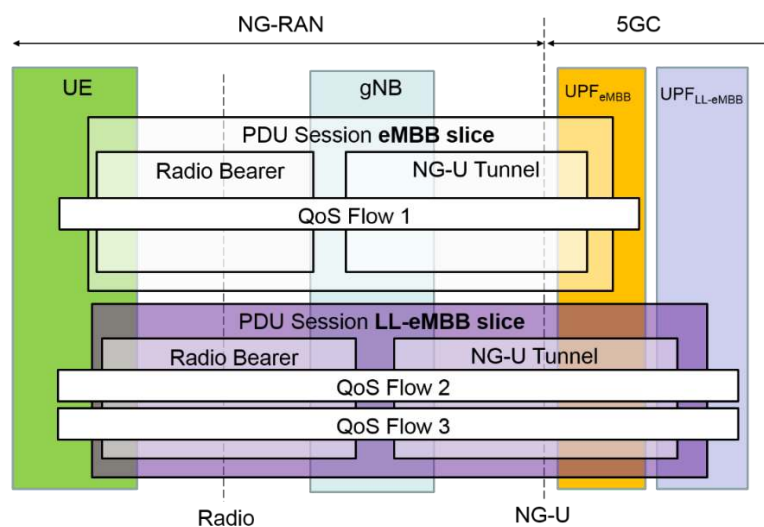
NG-RAN

5GC

UE

gNB

$UPF_{eMBB}$

$UPF_{LL-eMBB}$

PDU Session **eMBB slice**

Radio Bearer

NG-U Tunnel

QoS Flow 1

PDU Session **LL-eMBB slice**

Radio Bearer

NG-U Tunnel

QoS Flow 2

QoS Flow 3

Radio

NG-U